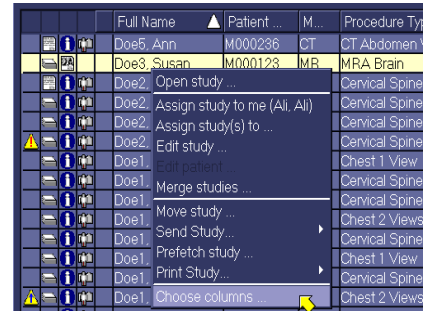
| | | | | Full Name | Patient ... | M... | Procedure Typ |
|---|---|---|---|---|---|---|---|
| | | i | | Doe5, Ann | M000236 | CT | CT Abdomen V |
| | | | | Doe3, Susan | M000123 | MR | MRA Brain |
| | | i | | Doe2, | | | Cervical Spine |
| | | i | | Doe2, | | | Cervical Spine |
| | | i | | Doe2, | | | Cervical Spine |
| | | i | | Doe2, | | | Cervical Spine |
| | | i | | Doe1, | | | Chest 1 View |
| | | i | | Doe1, | | | Cervical Spine |
| | | i | | Doe1, | | | Cervical Spine |
| | | i | | Doe1, | | | Chest 2 Views |
| | | i | | Doe1, | | | Cervical Spine |
| | | i | | Doe1, | | | Chest 1 View |
| | | i | | Doe1, | | | Cervical Spine |
| | | i | | Doe1, | | | Chest 2 Views |

Open study ...
Assign study to me (Ali, Ali)
Assign study(s) to ...
Edit study ...
Edit patient ...
Merge studies ...
Move study ...
Send Study...
Prefetch study ...
Print Study...
Choose columns ...